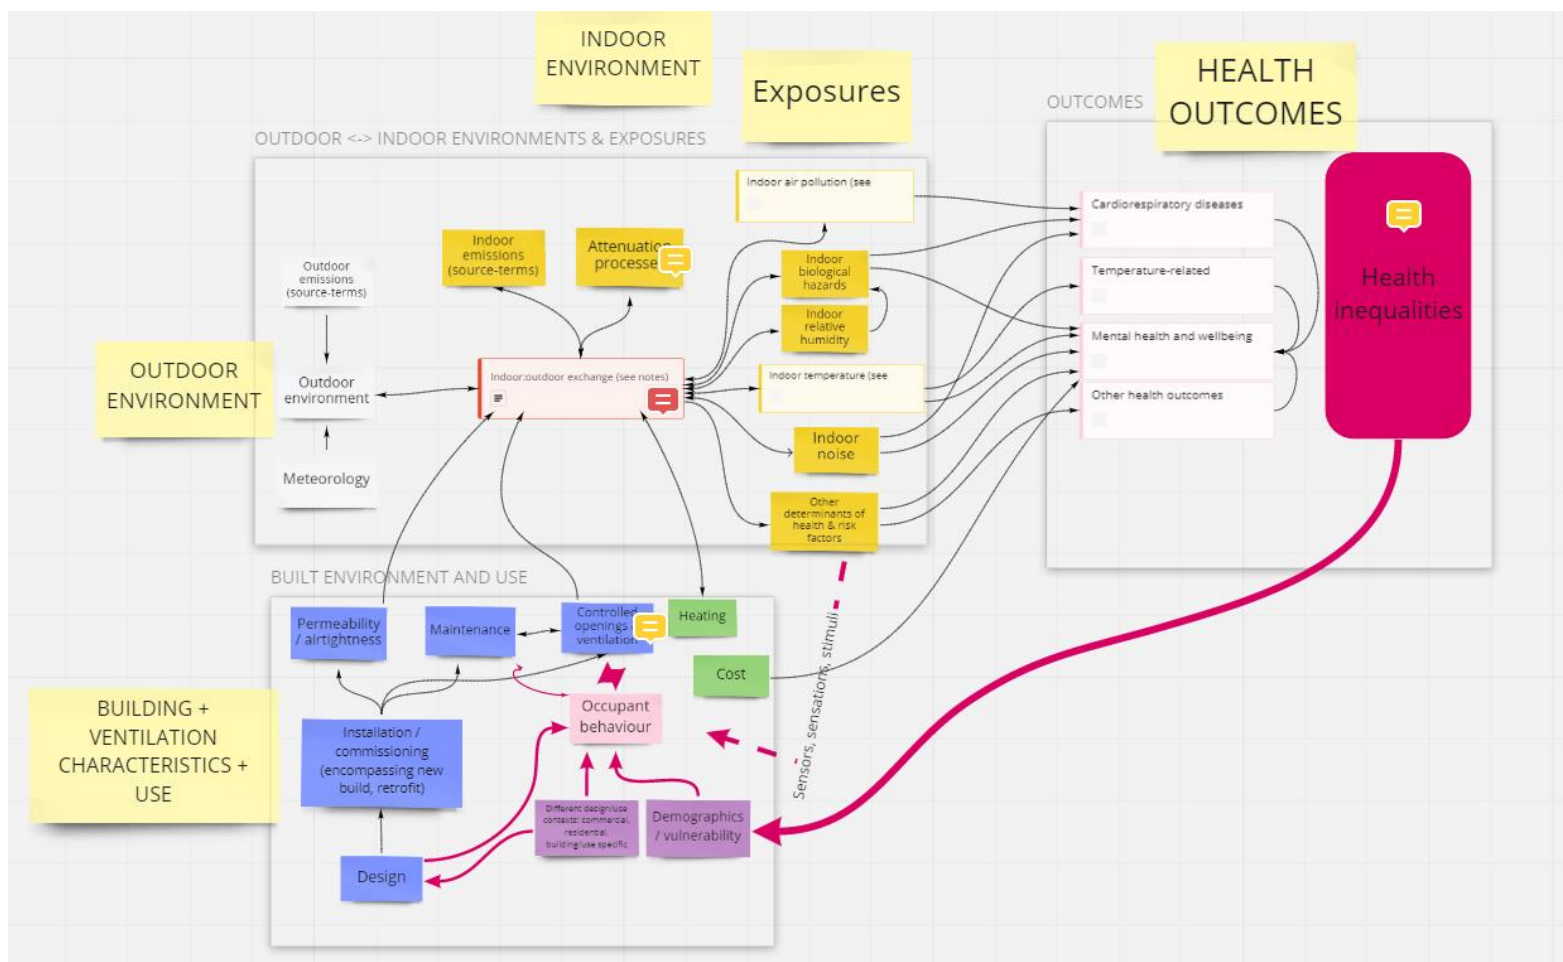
INDOOR ENVIRONMENT

Exposures

HEALTH OUTCOMES

OUTCOMES

OUTDOOR <-> INDOOR ENVIRONMENTS & EXPOSURES

Indoor air pollution (see

Indoor emissions (source-terms)

Attenuation processe

Indoor biological hazards

Indoor relative humidity

Outdoor emissions (source-terms)

OUTDOOR ENVIRONMENT

Outdoor environment

Indoor:outdoor exchange (see notes)

Indoor temperature (see

Meteorology

Indoor noise

Other determinants of health & risk factors

Cardiorespiratory diseases

Temperature-related

Mental health and wellbeing

Other health outcomes

Health inequalities

BUILT ENVIRONMENT AND USE

Permeability / airtightness

Maintenance

Controlled openings ventilation

Heating

Cost

Sensors, sensations, stimuli

Occupant behaviour

BUILDING + VENTILATION CHARACTERISTICS + USE

Installation / commissioning (encompassing new build, retrofit)

Different design/use contexts: commercial, residential, building/use specific

Demographics / vulnerability

Design